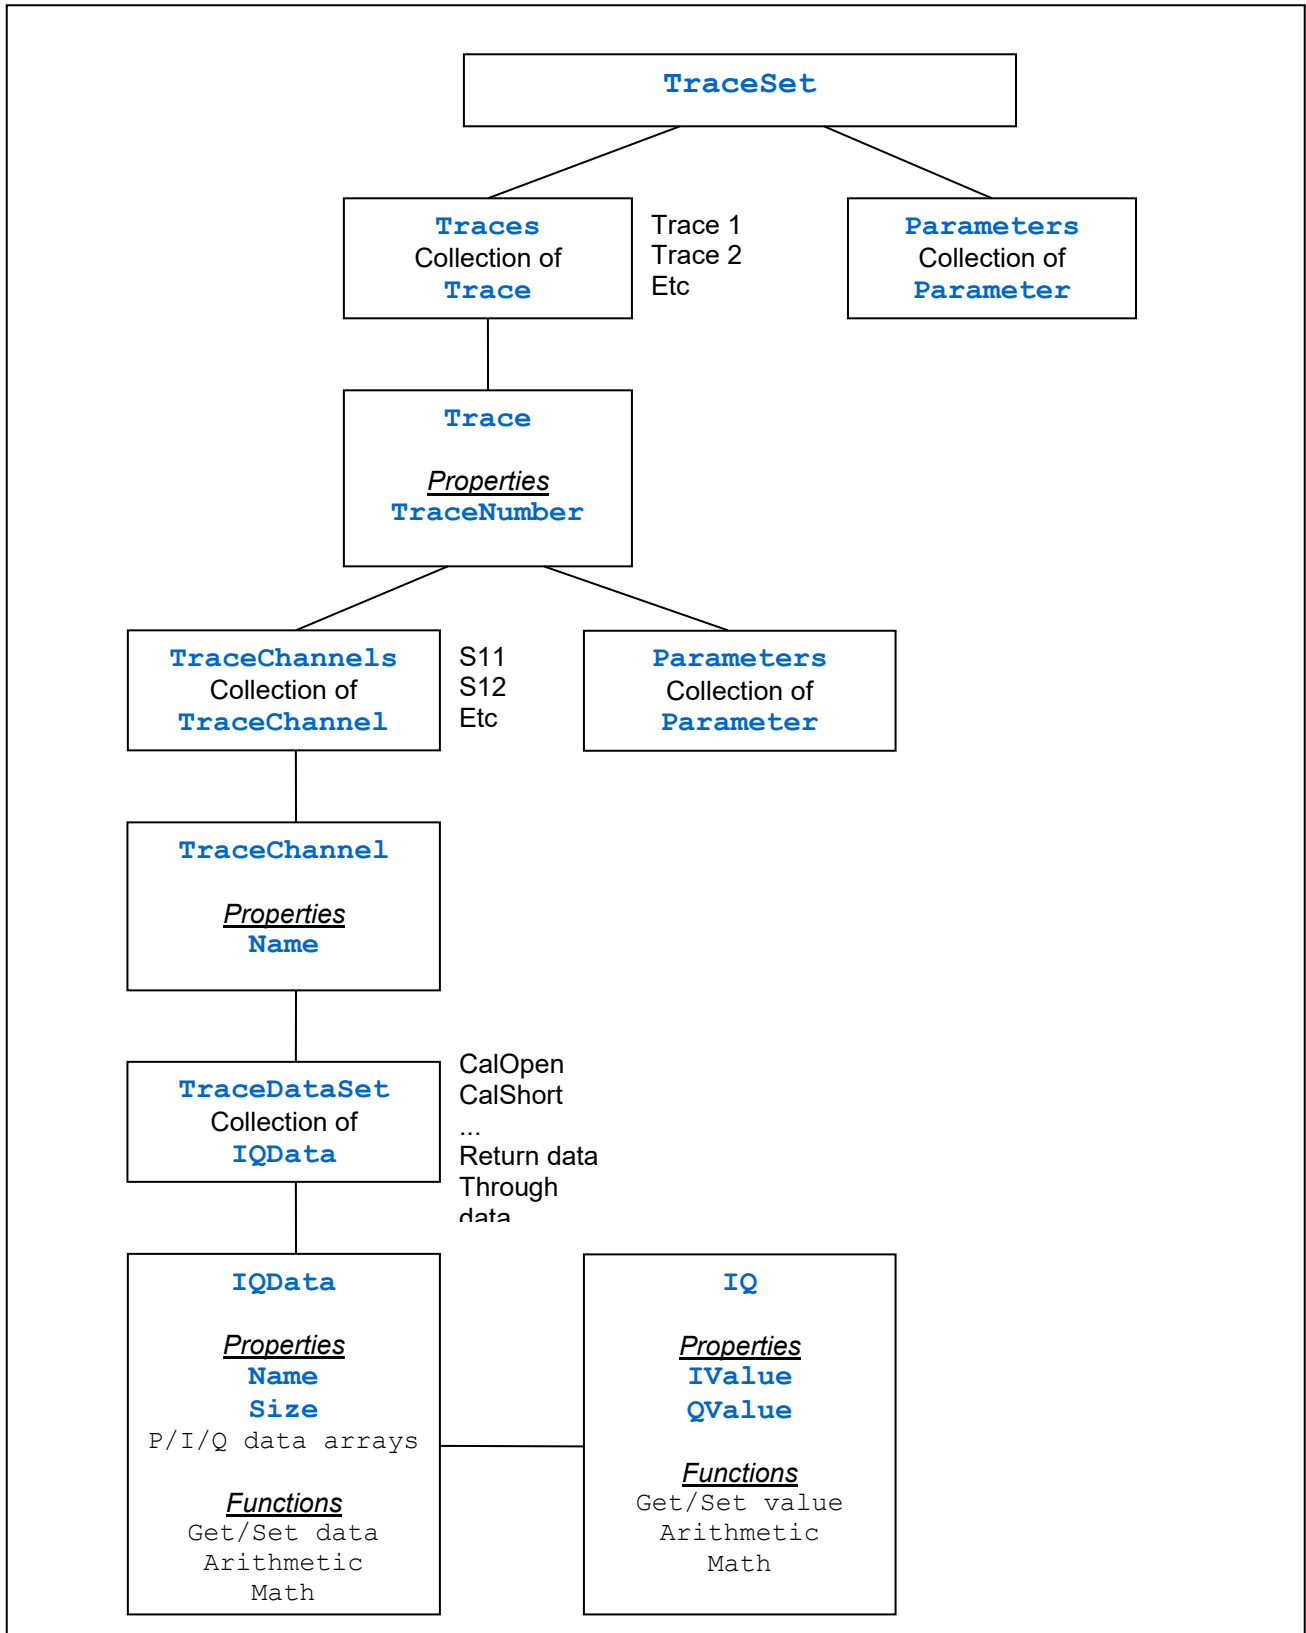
TraceSet

Traces
Collection of
Trace

Trace 1
Trace 2
Etc

Parameters
Collection of
Parameter

Trace

Properties
TraceNumber

TraceChannels
Collection of
TraceChannel

S11
S12
Etc

Parameters
Collection of
Parameter

TraceChannel

Properties
Name

TraceDataSet
Collection of
IQData

CalOpen
CalShort
...
Return data
Through
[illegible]

IQData

Properties
Name
Size
P/I/Q data arrays

Functions
Get/Set data
Arithmetic
Math

IQ

Properties
IValue
QValue

Functions
Get/Set value
Arithmetic
Math